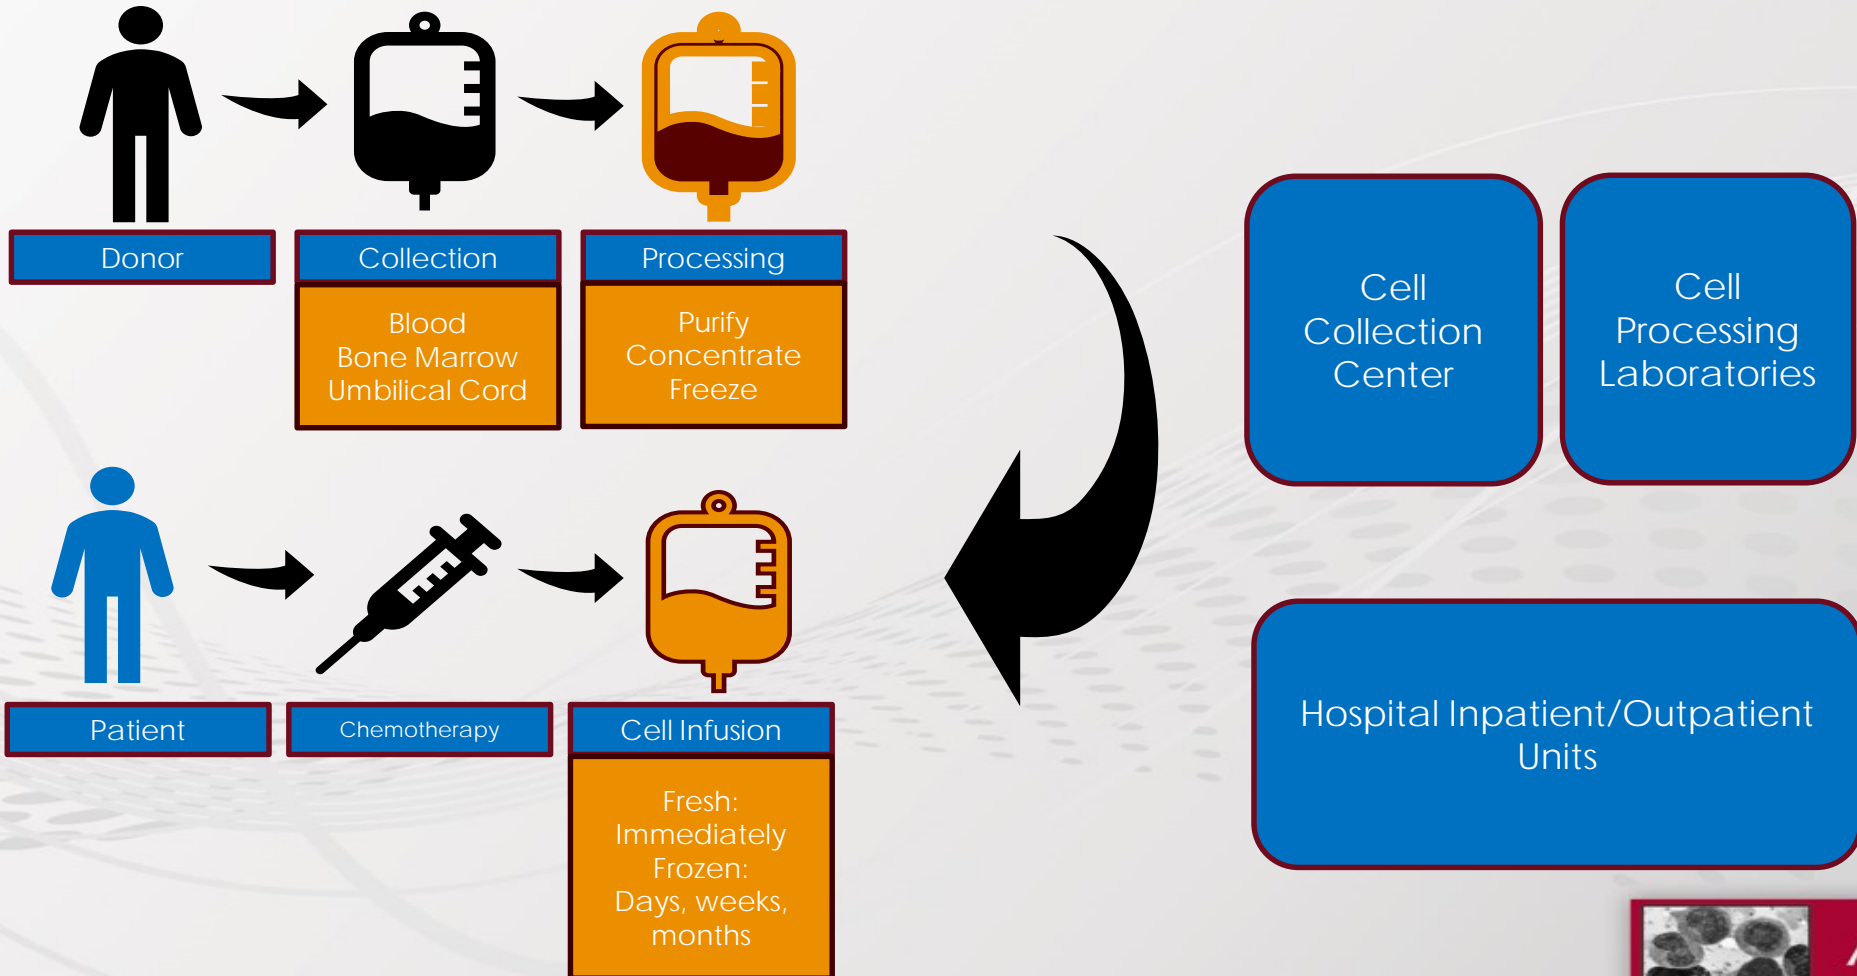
Donor

Collection

Blood
Bone Marrow
Umbilical Cord

Processing

Purify
Concentrate
Freeze

Patient

Chemotherapy

Cell Infusion

Fresh:
Immediately
Frozen:
Days, weeks, months

Cell Collection Center

Cell Processing Laboratories

Hospital Inpatient/Outpatient Units